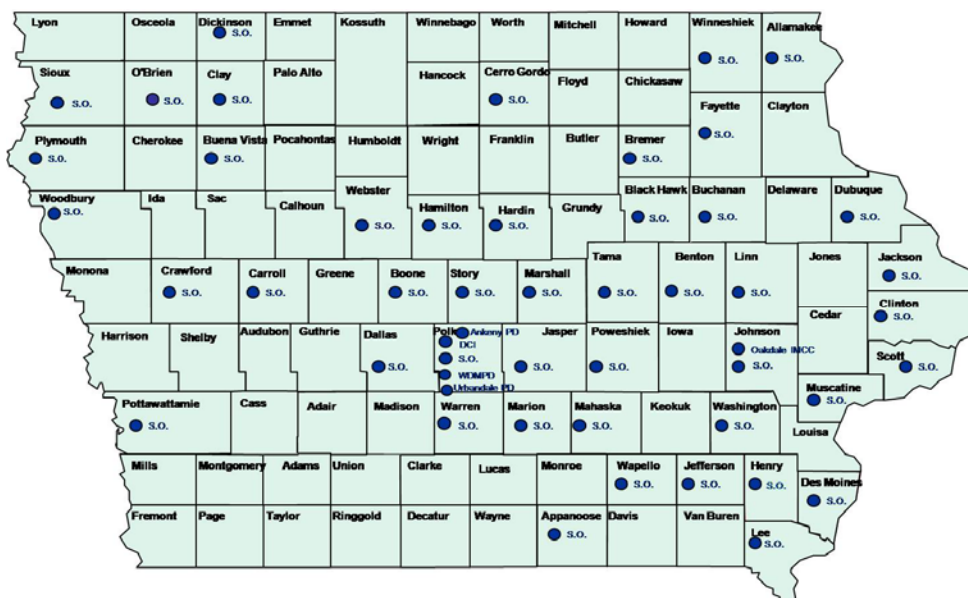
Lyon
Osceola
Dickinson S.O.
Emmet
Kossuth
Winnebago
Worth
Mitchell
Howard
Winneshiek S.O.
Allamakee S.O.

Sioux S.O.
O'Brien S.O.
Clay S.O.
Palo Alto
Hancock
Cerro Gordo S.O.
Floyd
Chickasaw
Fayette S.O.
Clayton

Plymouth S.O.
Cherokee
Buena Vista S.O.
Pocahontas
Humboldt
Wright
Franklin
Butler
Bremer S.O.

Woodbury S.O.
Ida
Sac
Calhoun
Webster S.O.
Hamilton S.O.
Hardin S.O.
Grundy
Black Hawk S.O.
Buchanan S.O.
Delaware
Dubuque S.O.

Monona
Crawford S.O.
Carroll S.O.
Greene
Boone S.O.
Story S.O.
Marshall S.O.
Tama S.O.
Benton S.O.
Linn S.O.
Jones
Jackson S.O.
Clinton S.O.

Harrison
Shelby
Audubon
Guthrie
Dallas S.O.
Polk Ankeny PD DCI S.O. WDMPD Urbandale PD
Jasper S.O.
Poweshiek S.O.
Iowa
Johnson Oakdale INCC S.O.
Cedar
Scott S.O.

Pottawattamie S.O.
Cass
Adair
Madison
Warren S.O.
Marion S.O.
Mahaska S.O.
Keokuk
Washington S.O.
Muscatine S.O.
Louisa

Mills
Montgomery
Adams
Union
Clarke
Lucas
Monroe
Wapello S.O.
Jefferson S.O.
Henry S.O.
Des Moines S.O.

Fremont
Page
Taylor
Ringgold
Decatur
Wayne
Appanoose S.O.
Davis
Van Buren
Lee S.O.